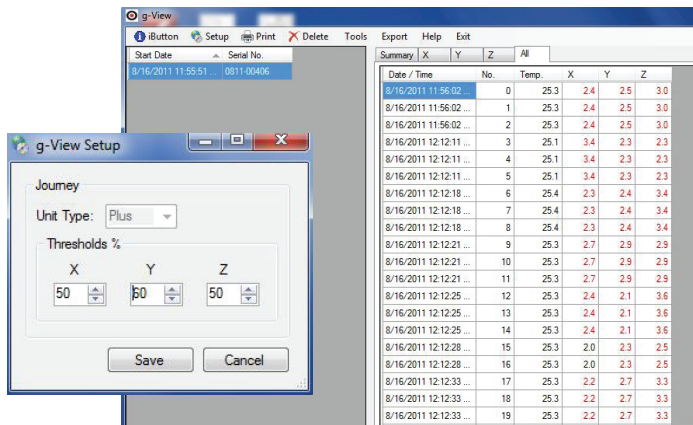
g-View

iButton Setup Print Delete Tools Export Help Exit

| Start Date | Serial No. |
|---|---|
| 8/16/2011 11:55:51 ... | 0811-00406 |

Summary X Y Z All

| Date / Time | No. | Temp. | X | Y | Z |
|---|---|---|---|---|---|
| 8/16/2011 11:56:02 ... | 0 | 25.3 | 2.4 | 2.5 | 3.0 |
| 8/16/2011 11:56:02 ... | 1 | 25.3 | 2.4 | 2.5 | 3.0 |
| 8/16/2011 11:56:02 ... | 2 | 25.3 | 2.4 | 2.5 | 3.0 |
| 8/16/2011 12:12:11 ... | 3 | 25.1 | 3.4 | 2.3 | 2.3 |
| 8/16/2011 12:12:11 ... | 4 | 25.1 | 3.4 | 2.3 | 2.3 |
| 8/16/2011 12:12:11 ... | 5 | 25.1 | 3.4 | 2.3 | 2.3 |
| 8/16/2011 12:12:18 ... | 6 | 25.4 | 2.3 | 2.4 | 3.4 |
| 8/16/2011 12:12:18 ... | 7 | 25.4 | 2.3 | 2.4 | 3.4 |
| 8/16/2011 12:12:18 ... | 8 | 25.4 | 2.3 | 2.4 | 3.4 |
| 8/16/2011 12:12:21 ... | 9 | 25.3 | 2.7 | 2.9 | 2.9 |
| 8/16/2011 12:12:21 ... | 10 | 25.3 | 2.7 | 2.9 | 2.9 |
| 8/16/2011 12:12:21 ... | 11 | 25.3 | 2.7 | 2.9 | 2.9 |
| 8/16/2011 12:12:25 ... | 12 | 25.3 | 2.4 | 2.1 | 3.6 |
| 8/16/2011 12:12:25 ... | 13 | 25.3 | 2.4 | 2.1 | 3.6 |
| 8/16/2011 12:12:25 ... | 14 | 25.3 | 2.4 | 2.1 | 3.6 |
| 8/16/2011 12:12:28 ... | 15 | 25.3 | 2.0 | 2.3 | 2.5 |
| 8/16/2011 12:12:28 ... | 16 | 25.3 | 2.0 | 2.3 | 2.5 |
| 8/16/2011 12:12:33 ... | 17 | 25.3 | 2.2 | 2.7 | 3.3 |
| 8/16/2011 12:12:33 ... | 18 | 25.3 | 2.2 | 2.7 | 3.3 |
| 8/16/2011 12:12:33 ... | 19 | 25.3 | 2.2 | 2.7 | 3.3 |

g-View Setup

Journey

Unit Type: Plus

Thresholds %

X Y Z

50 60 50

Save Cancel